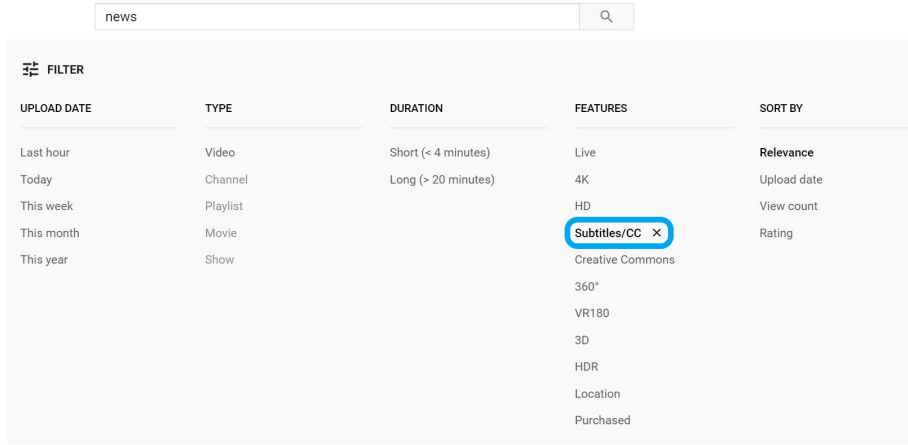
news

FILTER

UPLOAD DATE

Last hour
Today
This week
This month
This year

TYPE

Video
Channel
Playlist
Movie
Show

DURATION

Short (< 4 minutes)
Long (> 20 minutes)

FEATURES

Live
4K
HD
Subtitles/CC ×
Creative Commons
360°
VR180
3D
HDR
Location
Purchased

SORT BY

Relevance
Upload date
View count
Rating